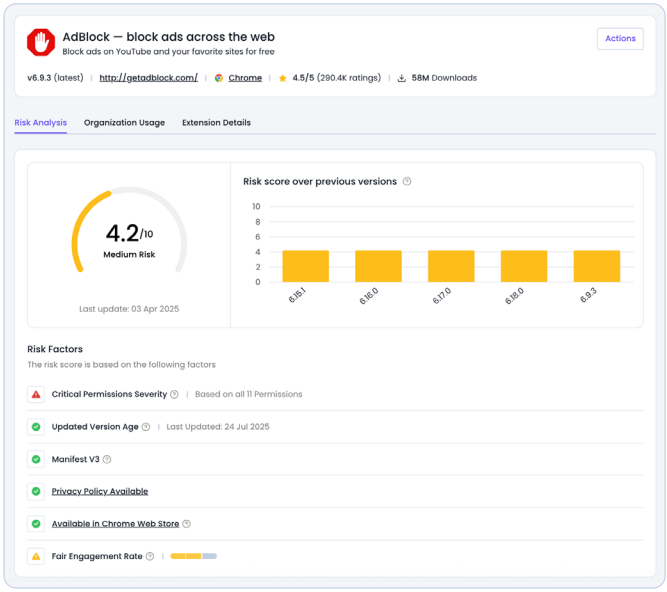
AdBlock — block ads across the web
Block ads on YouTube and your favorite sites for free

Actions

v6.9.3 (latest) | http://getadblock.com/ | Chrome | 4.5/5 (290.4K ratings) | 58M Downloads

Risk Analysis   Organization Usage   Extension Details

4.2/10
Medium Risk

Last update: 03 Apr 2025

Risk score over previous versions

10
8
6
4
2
0

6.15.1
6.16.0
6.17.0
6.18.0
6.9.3

Risk Factors
The risk score is based on the following factors

Critical Permissions Severity | Based on all 11 Permissions

Updated Version Age | Last Updated: 24 Jul 2025

Manifest V3

Privacy Policy Available

Available in Chrome Web Store

Fair Engagement Rate |